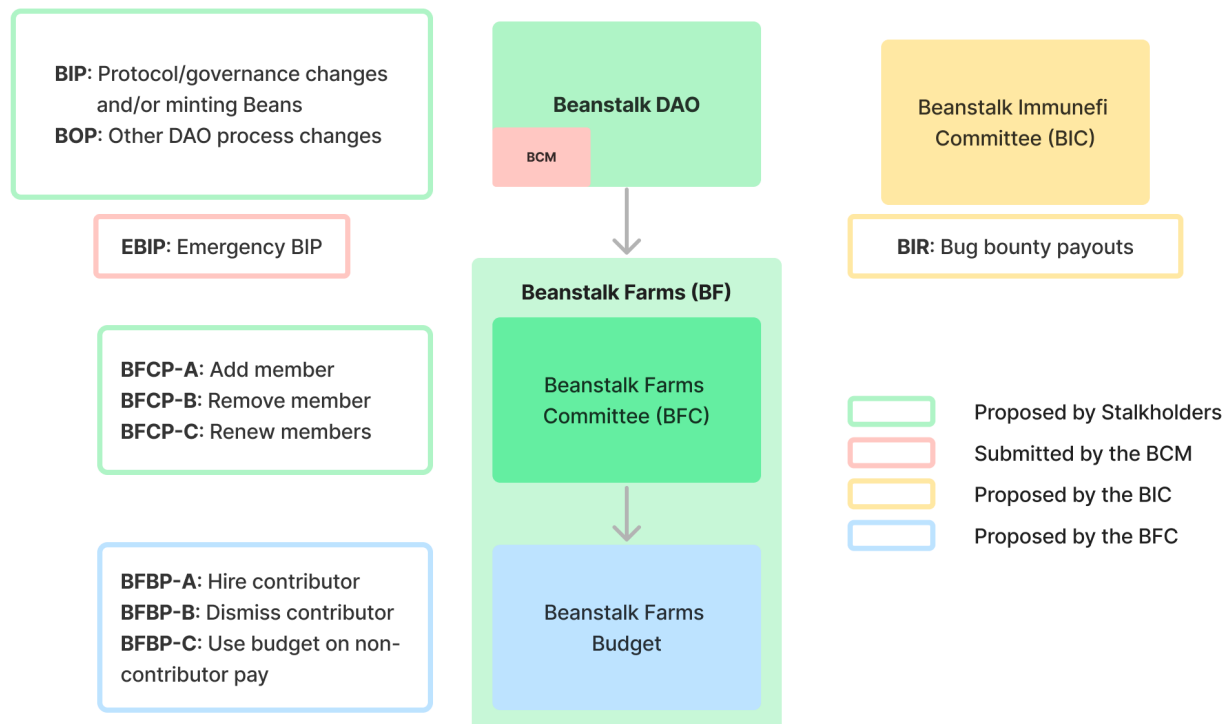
**BIP**: Protocol/governance changes and/or minting Beans
**BOP**: Other DAO process changes

**EBIP**: Emergency BIP

**BFCP-A**: Add member
**BFCP-B**: Remove member
**BFCP-C**: Renew members

**BFBP-A**: Hire contributor
**BFBP-B**: Dismiss contributor
**BFBP-C**: Use budget on non-contributor pay

**Beanstalk DAO**

BCM

**Beanstalk Farms (BF)**

Beanstalk Farms Committee (BFC)

Beanstalk Farms Budget

Beanstalk Immunefi Committee (BIC)

**BIR**: Bug bounty payouts

Proposed by Stalkholders
Submitted by the BCM
Proposed by the BIC
Proposed by the BFC